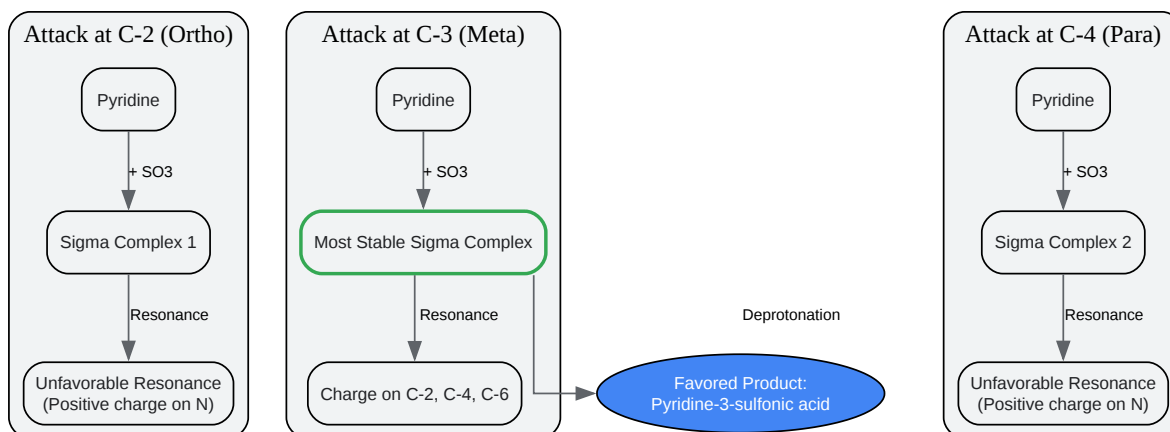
Attack at C-2 (Ortho)

Pyridine

+ SO3

Sigma Complex 1

Resonance

Unfavorable Resonance (Positive charge on N)

Attack at C-3 (Meta)

Pyridine

+ SO3

Most Stable Sigma Complex

Resonance

Charge on C-2, C-4, C-6

Deprotonation

Favored Product: Pyridine-3-sulfonic acid

Attack at C-4 (Para)

Pyridine

+ SO3

Sigma Complex 2

Resonance

Unfavorable Resonance (Positive charge on N)